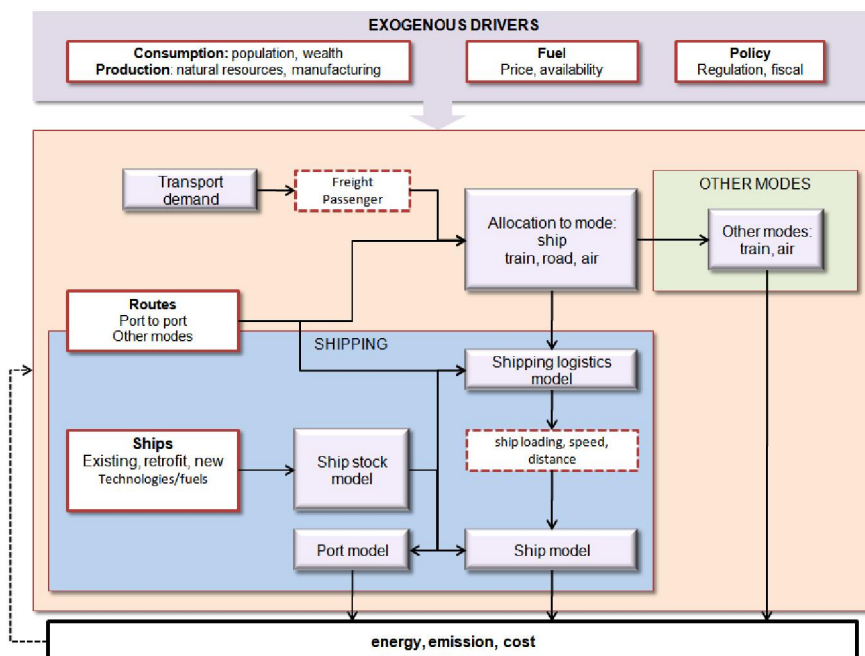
EXOGENOUS DRIVERS

**Consumption:** population, wealth
**Production**: natural resources, manufacturing

**Fuel**
Price, availability

**Policy**
Regulation, fiscal

Transport demand

Freight
Passenger

Allocation to mode:
ship
train, road, air

OTHER MODES

Other modes:
train, air

**Routes**
Port to port
Other modes

SHIPPING

Shipping logistics model

ship loading, speed, distance

**Ships**
Existing, retrofit, new
Technologies/fuels

Ship stock model

Port model

Ship model

energy, emission, cost